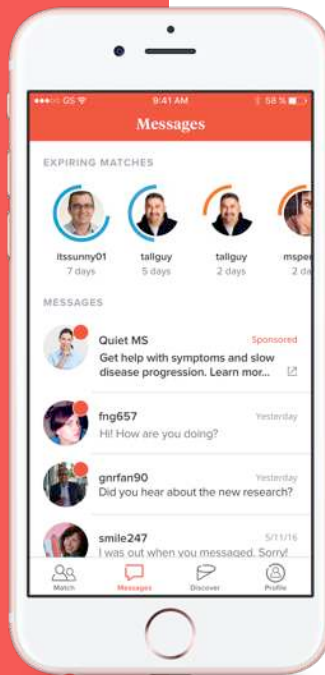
•••oo GS
9:41 AM
58 %

Messages

EXPIRING MATCHES

itssunny01
7 days

tallguy
5 days

tallguy
2 days

mspe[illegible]
2 da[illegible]

MESSAGES

Quiet MS
Sponsored
Get help with symptoms and slow disease progression. Learn mor...

fng657
Yesterday
Hi! How are you doing?

gnrfan90
Yesterday
Did you hear about the new research?

smile247
5/11/16
I was out when you messaged. Sorry!

Match
Messages
Discover
Profile